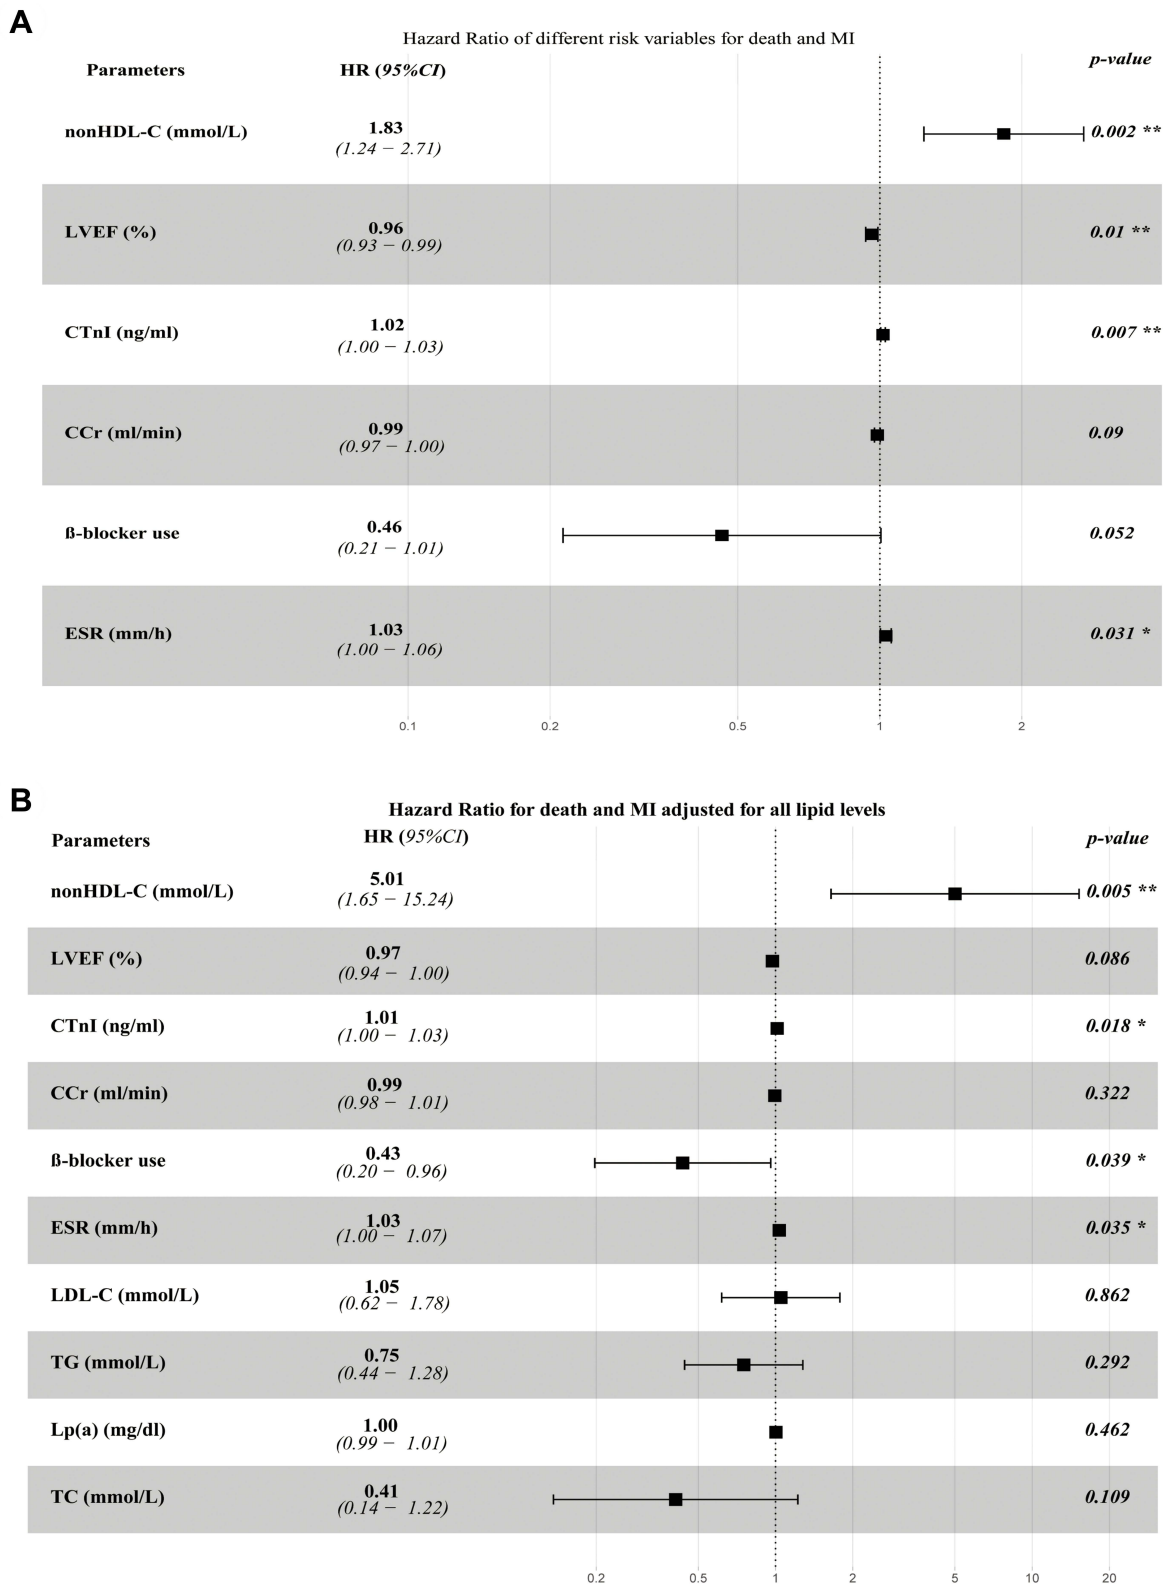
A

Hazard Ratio of different risk variables for death and MI

| Parameters | HR (95%CI) | p-value |
|---|---|---|
| nonHDL-C (mmol/L) | 1.83 (1.24 − 2.71) | 0.002 ** |
| LVEF (%) | 0.96 (0.93 − 0.99) | 0.01 ** |
| CTnI (ng/ml) | 1.02 (1.00 − 1.03) | 0.007 ** |
| CCr (ml/min) | 0.99 (0.97 − 1.00) | 0.09 |
| ß-blocker use | 0.46 (0.21 − 1.01) | 0.052 |
| ESR (mm/h) | 1.03 (1.00 − 1.06) | 0.031 * |

0.1 0.2 0.5 1 2

B

Hazard Ratio for death and MI adjusted for all lipid levels

| Parameters | HR (95%CI) | p-value |
|---|---|---|
| nonHDL-C (mmol/L) | 5.01 (1.65 − 15.24) | 0.005 ** |
| LVEF (%) | 0.97 (0.94 − 1.00) | 0.086 |
| CTnI (ng/ml) | 1.01 (1.00 − 1.03) | 0.018 * |
| CCr (ml/min) | 0.99 (0.98 − 1.01) | 0.322 |
| ß-blocker use | 0.43 (0.20 − 0.96) | 0.039 * |
| ESR (mm/h) | 1.03 (1.00 − 1.07) | 0.035 * |
| LDL-C (mmol/L) | 1.05 (0.62 − 1.78) | 0.862 |
| TG (mmol/L) | 0.75 (0.44 − 1.28) | 0.292 |
| Lp(a) (mg/dl) | 1.00 (0.99 − 1.01) | 0.462 |
| TC (mmol/L) | 0.41 (0.14 − 1.22) | 0.109 |

0.2 0.5 1 2 5 10 20